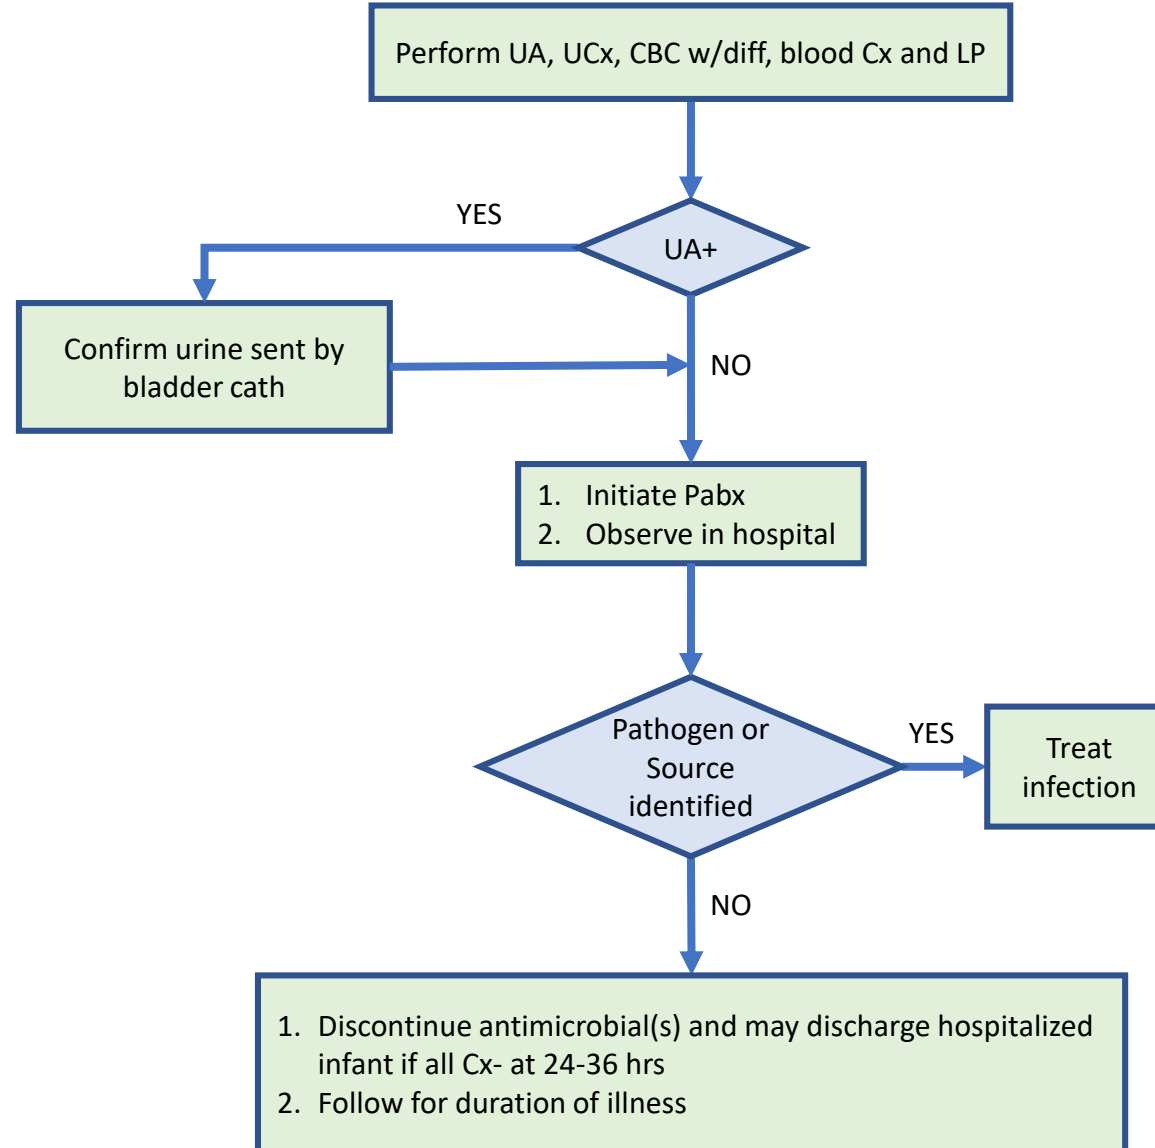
Perform UA, UCx, CBC w/diff, blood Cx and LP

UA+

YES

Confirm urine sent by bladder cath

NO

1. Initiate Pabx
2. Observe in hospital

Pathogen or Source identified

YES

Treat infection

NO

1. Discontinue antimicrobial(s) and may discharge hospitalized infant if all Cx- at 24-36 hrs
2. Follow for duration of illness